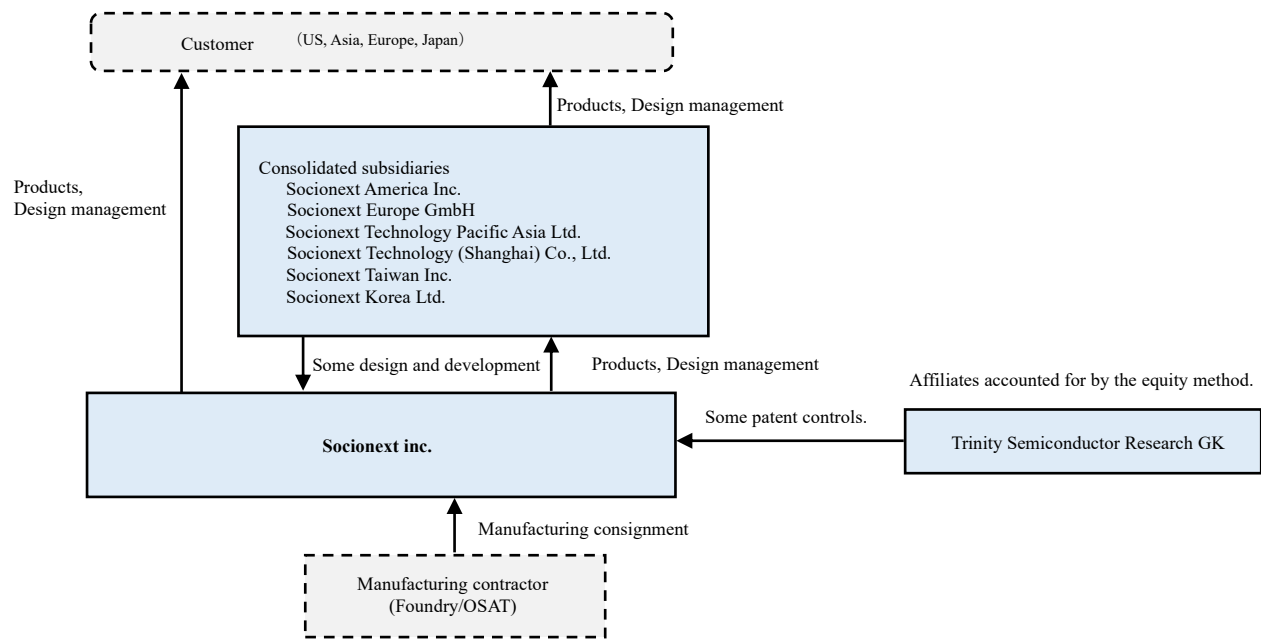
Customer （US, Asia, Europe, Japan）

Products, Design management

Products, Design management

Consolidated subsidiaries
Socionext America Inc.
Socionext Europe GmbH
Socionext Technology Pacific Asia Ltd.
Socionext Technology (Shanghai) Co., Ltd.
Socionext Taiwan Inc.
Socionext Korea Ltd.

Some design and development

Products, Design management

Affiliates accounted for by the equity method.

Some patent controls.

Socionext inc.

Trinity Semiconductor Research GK

Manufacturing consignment

Manufacturing contractor (Foundry/OSAT)